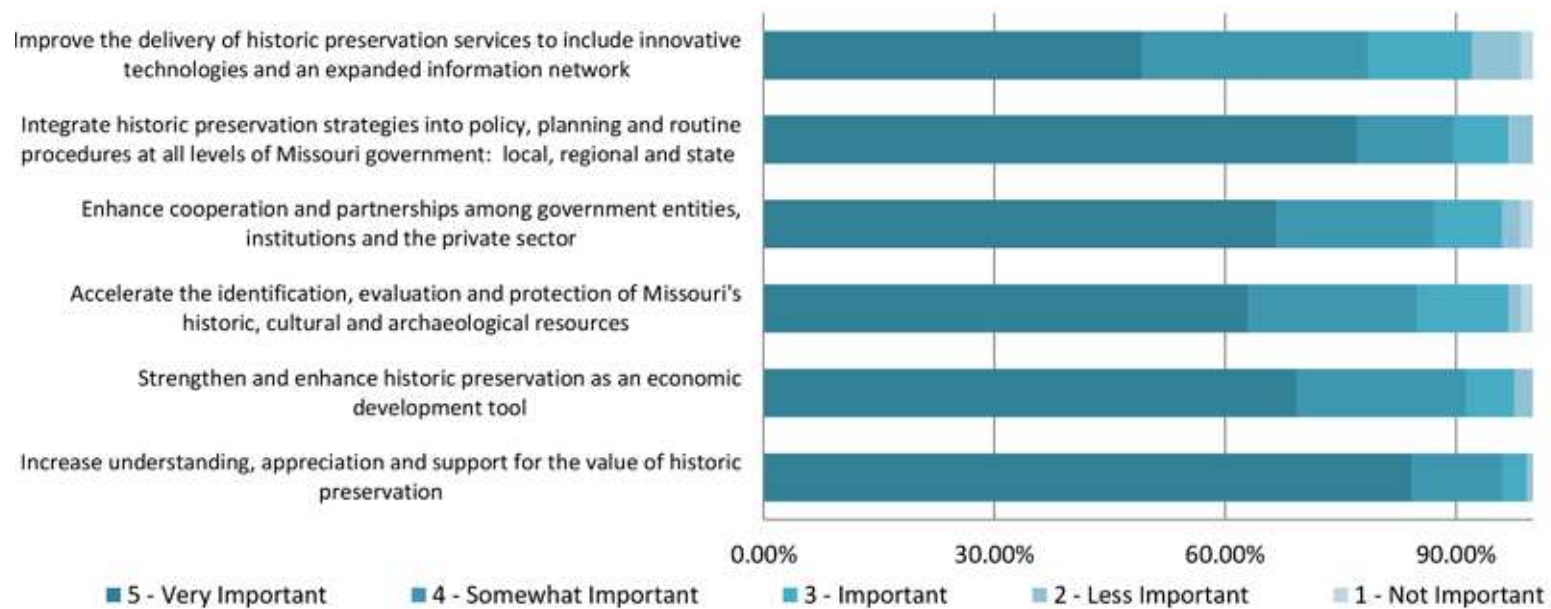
Improve the delivery of historic preservation services to include innovative technologies and an expanded information network

Integrate historic preservation strategies into policy, planning and routine procedures at all levels of Missouri government: local, regional and state

Enhance cooperation and partnerships among government entities, institutions and the private sector

Accelerate the identification, evaluation and protection of Missouri's historic, cultural and archaeological resources

Strengthen and enhance historic preservation as an economic development tool

Increase understanding, appreciation and support for the value of historic preservation

0.00% 30.00% 60.00% 90.00%

5 - Very Important
4 - Somewhat Important
3 - Important
2 - Less Important
1 - Not Important